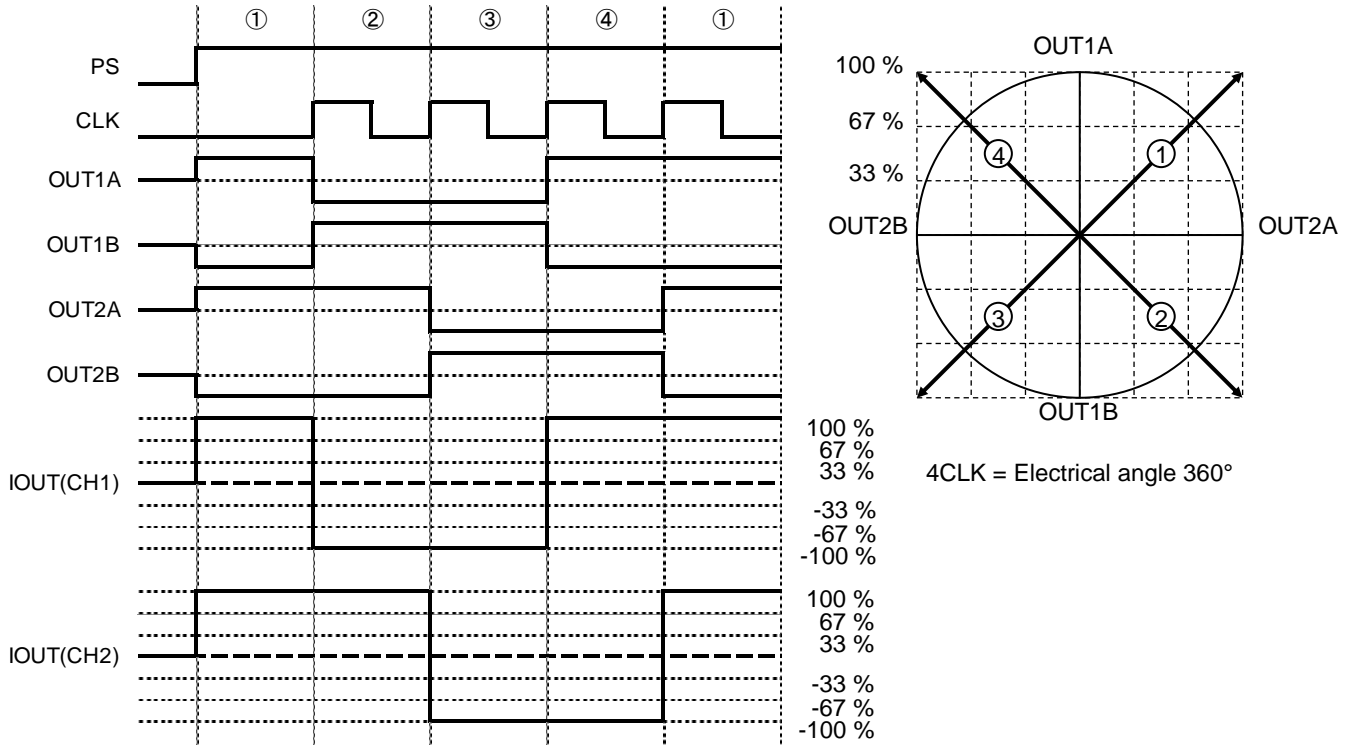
① ② ③ ④ ①

PS

CLK

OUT1A

OUT1B

OUT2A

OUT2B

IOUT(CH1)

100 %
67 %
33 %

-33 %
-67 %
-100 %

IOUT(CH2)

100 %
67 %
33 %

-33 %
-67 %
-100 %

OUT1A

100 %

67 %

33 %

OUT2B

OUT2A

OUT1B

④ ① ③ ②

4CLK = Electrical angle 360°